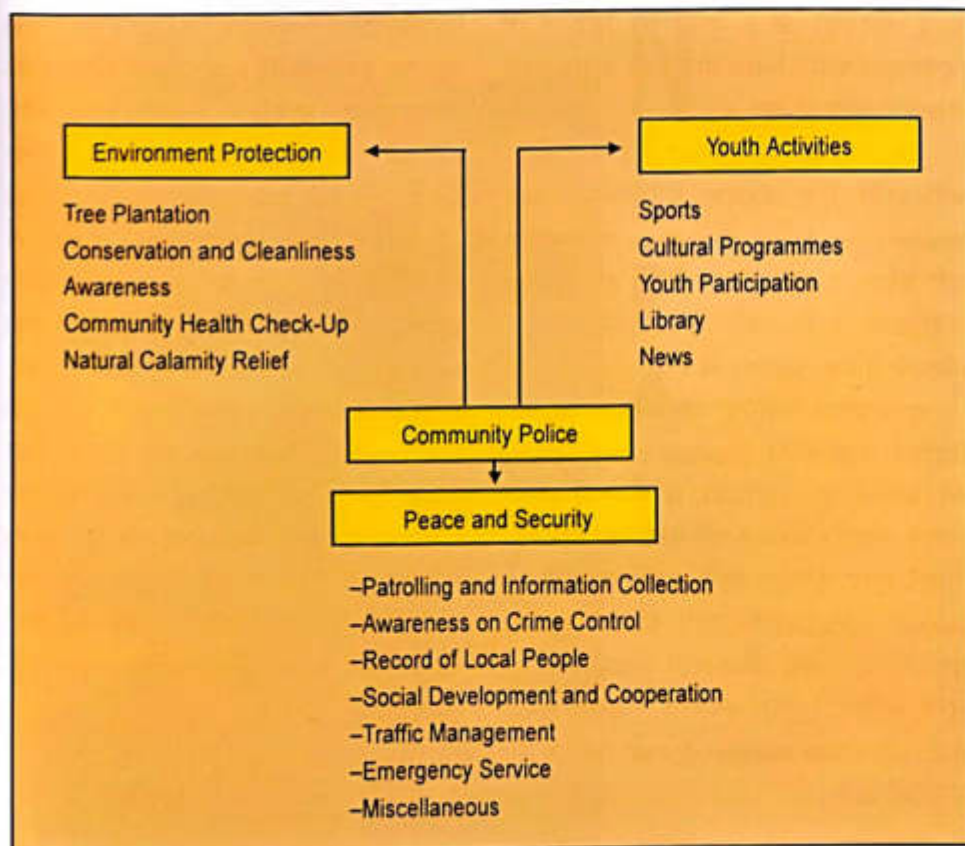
Environment Protection

Tree Plantation
Conservation and Cleanliness
Awareness
Community Health Check-Up
Natural Calamity Relief

Youth Activities

Sports
Cultural Programmes
Youth Participation
Library
News

Community Police

Peace and Security

–Patrolling and Information Collection
–Awareness on Crime Control
–Record of Local People
–Social Development and Cooperation
–Traffic Management
–Emergency Service
–Miscellaneous